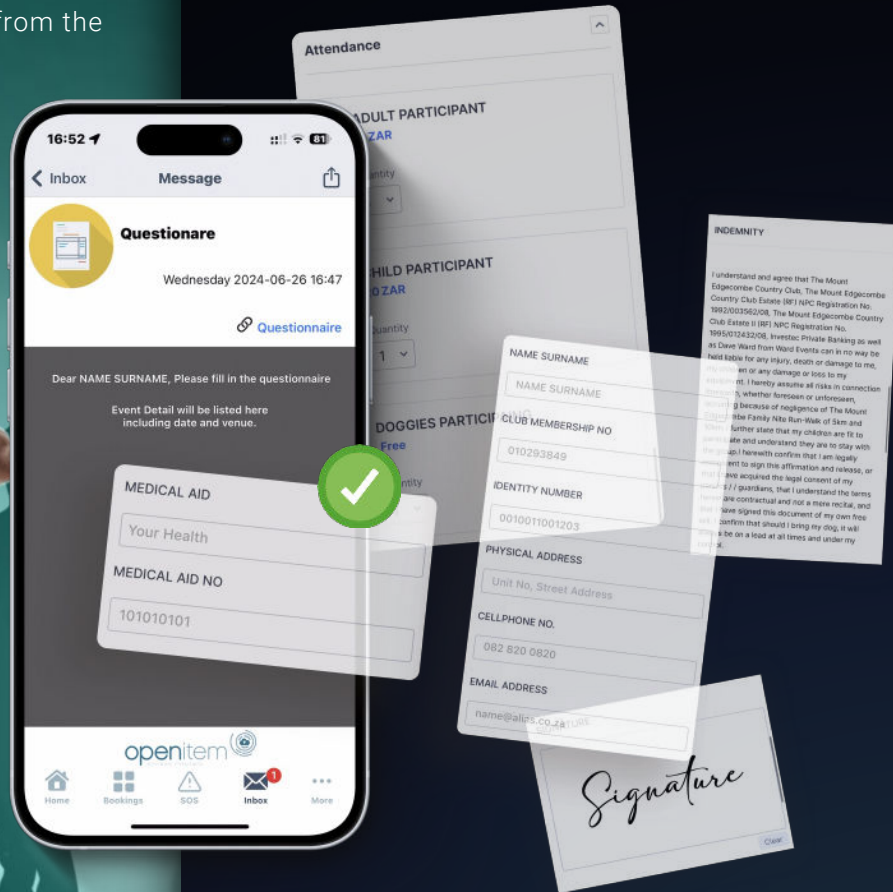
from the

16:52

81

Inbox

Message

Questionare

Wednesday 2024-06-26 16:47

Questionnaire

Dear NAME SURNAME, Please fill in the questionnaire

Event Detail will be listed here including date and venue.

MEDICAL AID

Your Health

MEDICAL AID NO

101010101

openitem

Home

Bookings

SOS

Inbox

1

More

Attendance

ADULT PARTICIPANT

ZAR

Quantity

HILD PARTICIPANT

0 ZAR

Quantity

1

DOGGIES PARTICIP

Free

ntity

INDEMNITY

I understand and agree that The Mount Edgecombe Country Club, The Mount Edgecombe Country Club Estate (RF) NPC Registration No. 1992/003562/08, The Mount Edgecombe Country Club Estate II (RF) NPC Registration No. 1995/012432/08, Investec Private Banking as well as Dave Ward from Ward Events can in no way be held liable for any injury, death or damage to me, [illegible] or any damage or loss to my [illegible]. I hereby assume all risks in connection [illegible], whether foreseen or unforeseen, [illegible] because of negligence of The Mount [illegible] Family Nite Run-Walk of 5km and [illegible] further state that my children are fit to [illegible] and understand they are to stay with the group. I herewith confirm that I am legally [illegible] to sign this affirmation and release, or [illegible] acquired the legal consent of my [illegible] / guardians, that I understand the terms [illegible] are contractual and not a mere recital, and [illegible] have signed this document of my own free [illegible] confirm that should I bring my dog, it will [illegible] be on a lead at all times and under my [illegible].

NAME SURNAME

NAME SURNAME

CLUB MEMBERSHIP NO

010293849

IDENTITY NUMBER

0010011001203

PHYSICAL ADDRESS

Unit No, Street Address

CELLPHONE NO.

082 820 0820

EMAIL ADDRESS

name@alias.co.za

Signature

Clear